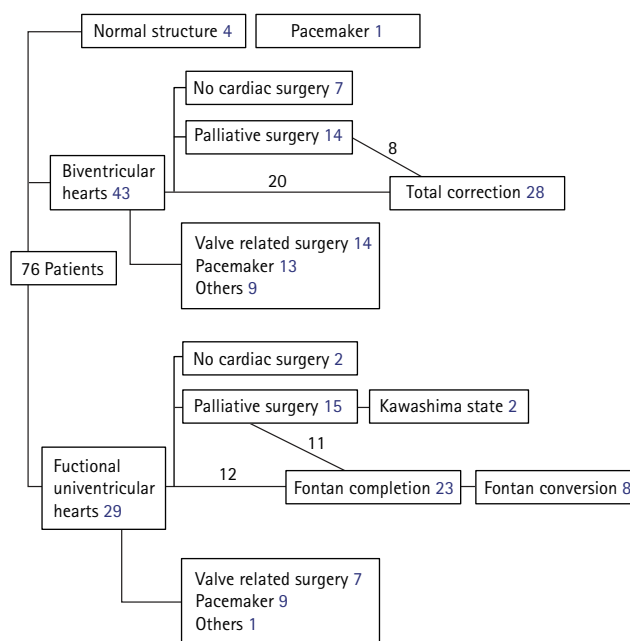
Normal structure 4

Pacemaker 1

76 Patients

Biventricular hearts 43

No cardiac surgery 7

Palliative surgery 14

8

20

Total correction 28

Valve related surgery 14
Pacemaker 13
Others 9

Fuctional univentricular hearts 29

No cardiac surgery 2

Palliative surgery 15

Kawashima state 2

11

12

Fontan completion 23

Fontan conversion 8

Valve related surgery 7
Pacemaker 9
Others 1